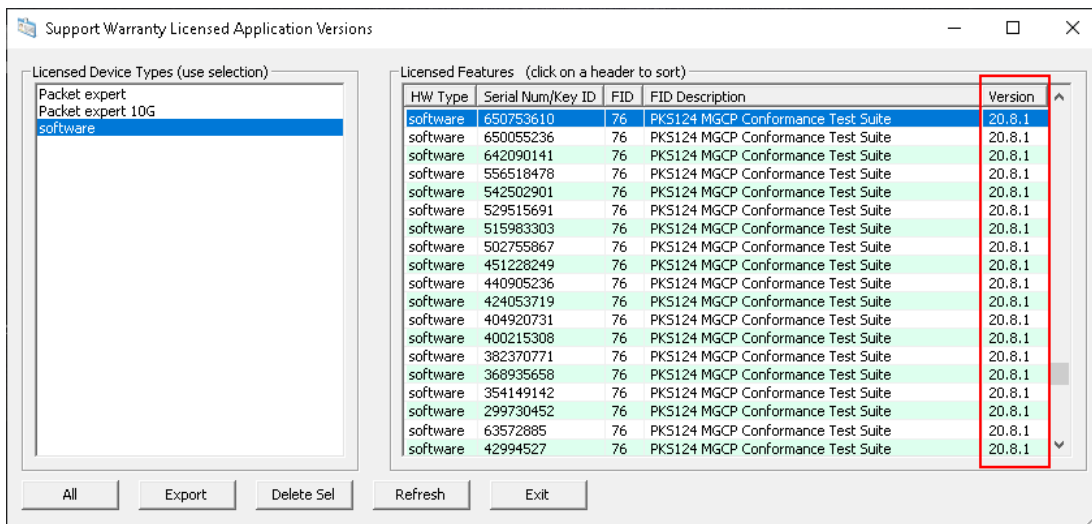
Support Warranty Licensed Application Versions

Licensed Device Types (use selection)
Packet expert
Packet expert 10G
software

Licensed Features (click on a header to sort)

| HW Type | Serial Num/Key ID | FID | FID Description | Version |
|---|---|---|---|---|
| software | 650753610 | 76 | PKS124 MGCP Conformance Test Suite | 20.8.1 |
| software | 650055236 | 76 | PKS124 MGCP Conformance Test Suite | 20.8.1 |
| software | 642090141 | 76 | PKS124 MGCP Conformance Test Suite | 20.8.1 |
| software | 556518478 | 76 | PKS124 MGCP Conformance Test Suite | 20.8.1 |
| software | 542502901 | 76 | PKS124 MGCP Conformance Test Suite | 20.8.1 |
| software | 529515691 | 76 | PKS124 MGCP Conformance Test Suite | 20.8.1 |
| software | 515983303 | 76 | PKS124 MGCP Conformance Test Suite | 20.8.1 |
| software | 502755867 | 76 | PKS124 MGCP Conformance Test Suite | 20.8.1 |
| software | 451228249 | 76 | PKS124 MGCP Conformance Test Suite | 20.8.1 |
| software | 440905236 | 76 | PKS124 MGCP Conformance Test Suite | 20.8.1 |
| software | 424053719 | 76 | PKS124 MGCP Conformance Test Suite | 20.8.1 |
| software | 404920731 | 76 | PKS124 MGCP Conformance Test Suite | 20.8.1 |
| software | 400215308 | 76 | PKS124 MGCP Conformance Test Suite | 20.8.1 |
| software | 382370771 | 76 | PKS124 MGCP Conformance Test Suite | 20.8.1 |
| software | 368935658 | 76 | PKS124 MGCP Conformance Test Suite | 20.8.1 |
| software | 354149142 | 76 | PKS124 MGCP Conformance Test Suite | 20.8.1 |
| software | 299730452 | 76 | PKS124 MGCP Conformance Test Suite | 20.8.1 |
| software | 63572885 | 76 | PKS124 MGCP Conformance Test Suite | 20.8.1 |
| software | 42994527 | 76 | PKS124 MGCP Conformance Test Suite | 20.8.1 |

All Export Delete Sel Refresh Exit